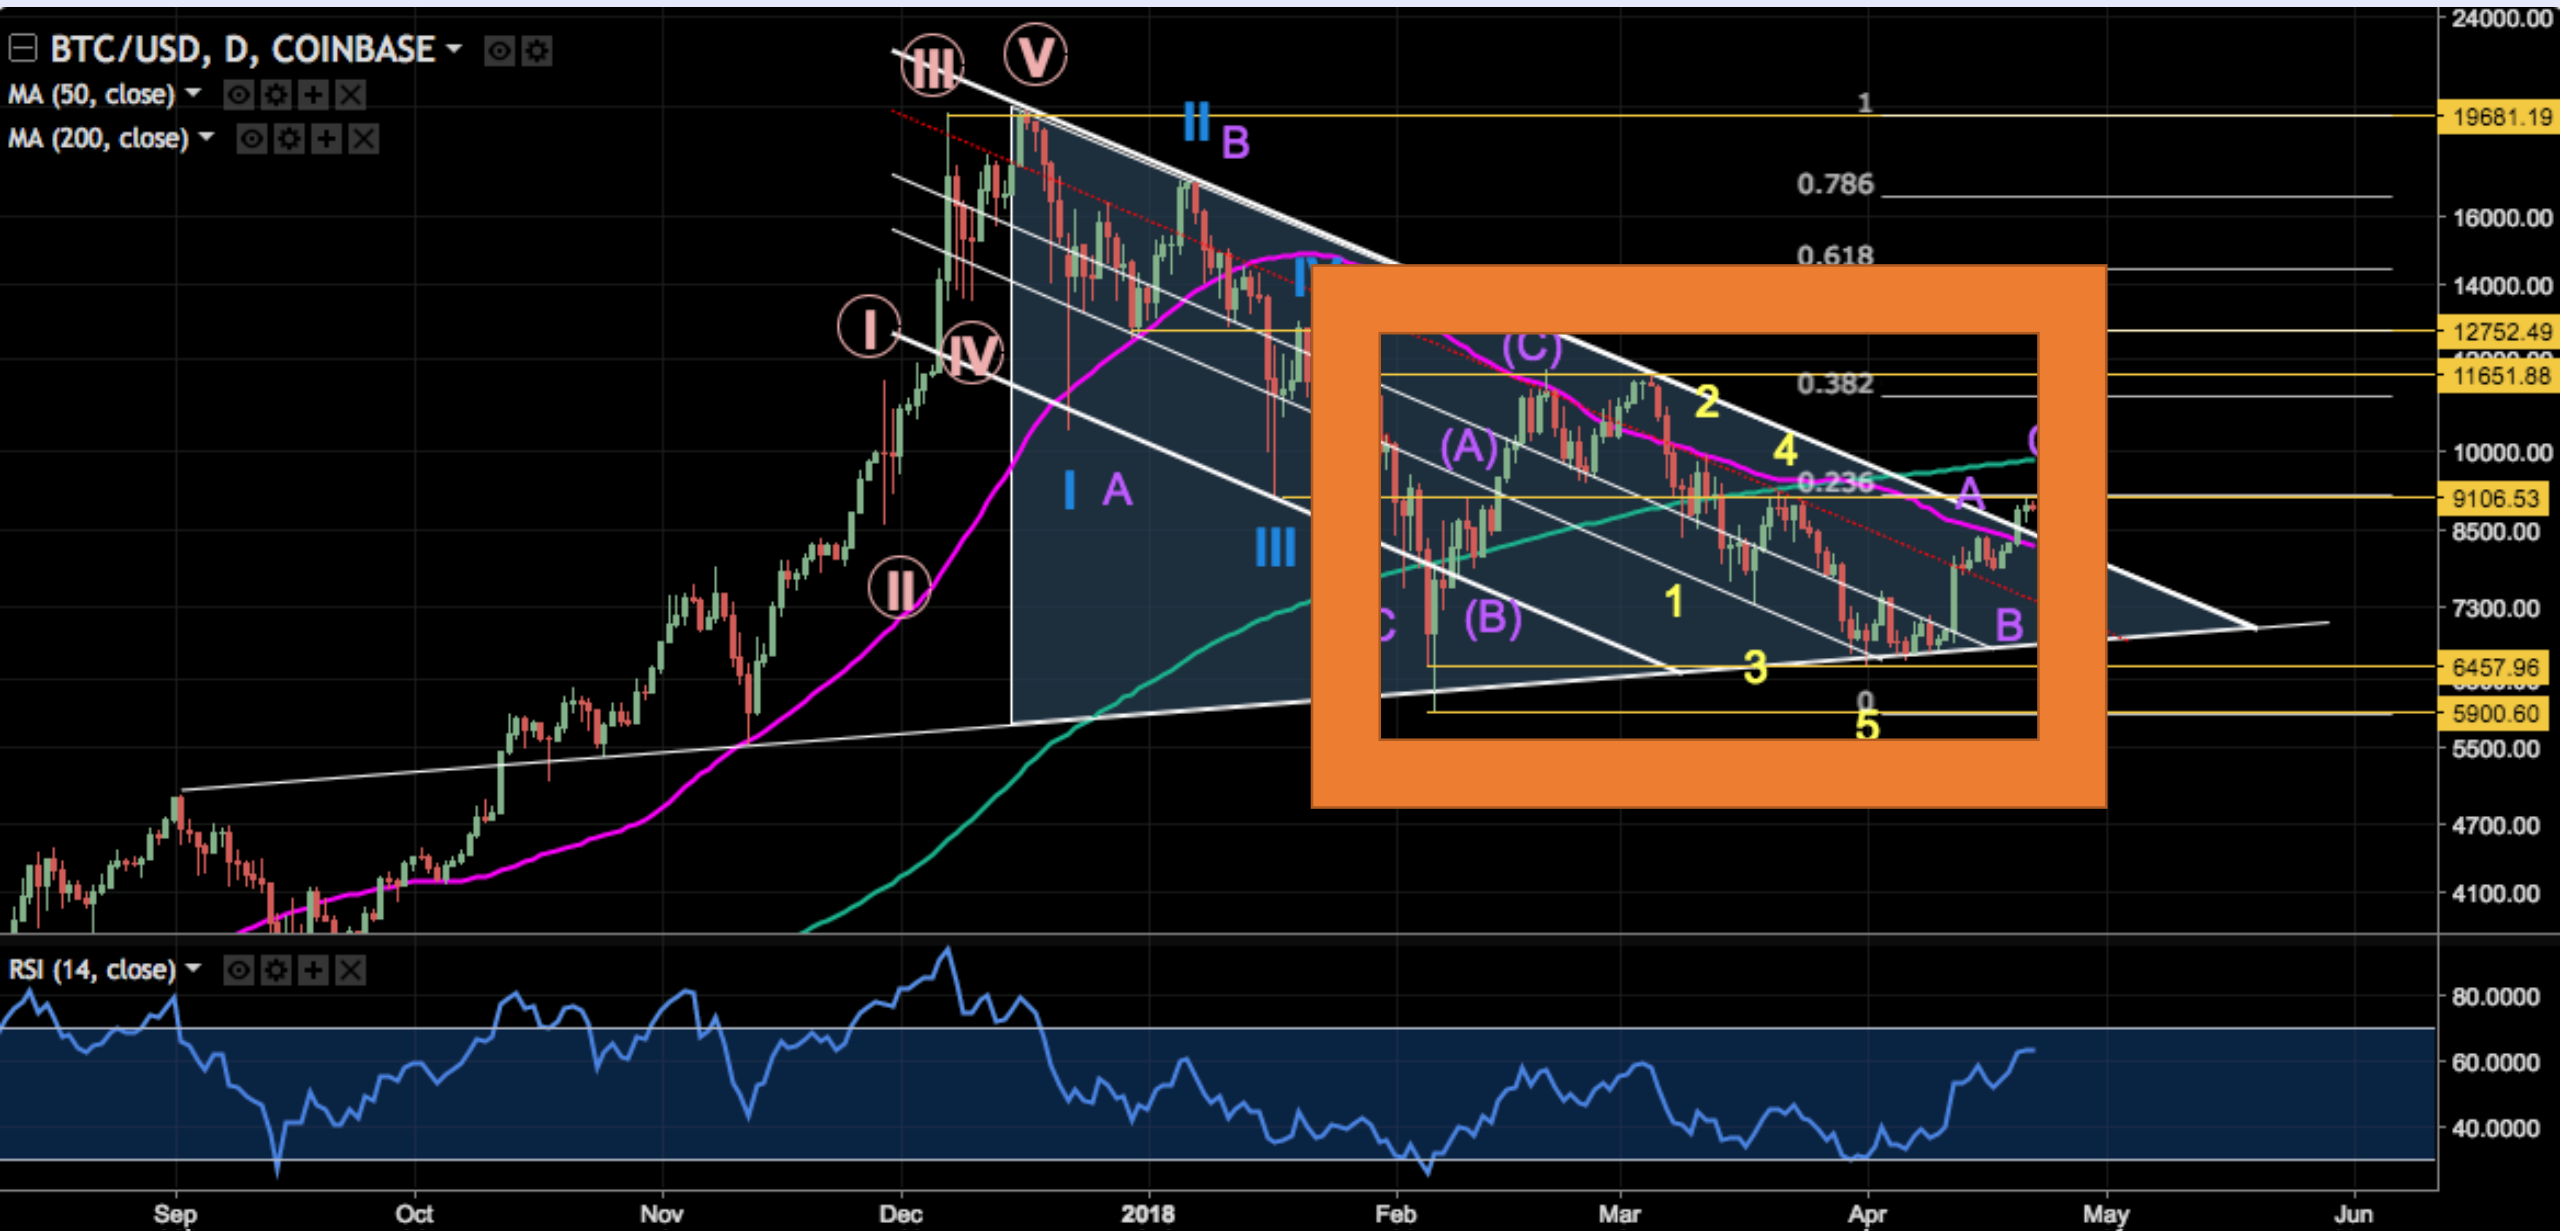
BTC/USD, D, COINBASE
MA (50, close)
MA (200, close)

III
V
II B
I
IV
I A
III
IV
C
(C)
(A)
(B)
2
4
1
3
5
A
B
C

1
0.786
0.618
0.382
0.236
0

24000.00
19681.19
16000.00
14000.00
12752.49
11651.88
10000.00
9106.53
8500.00
7300.00
6457.96
5900.60
5500.00
4700.00
4100.00

RSI (14, close)
80.0000
60.0000
40.0000

Sep
Oct
Nov
Dec
2018
Feb
Mar
Apr
May
Jun